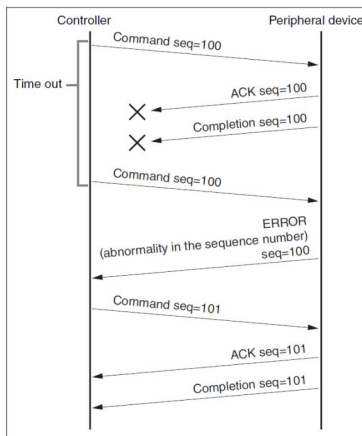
Controller

Peripheral device

Command seq=100

Time out

ACK seq=100

Completion seq=100

Command seq=100

ERROR
(abnormality in the sequence number)
seq=100

Command seq=101

ACK seq=101

Completion seq=101